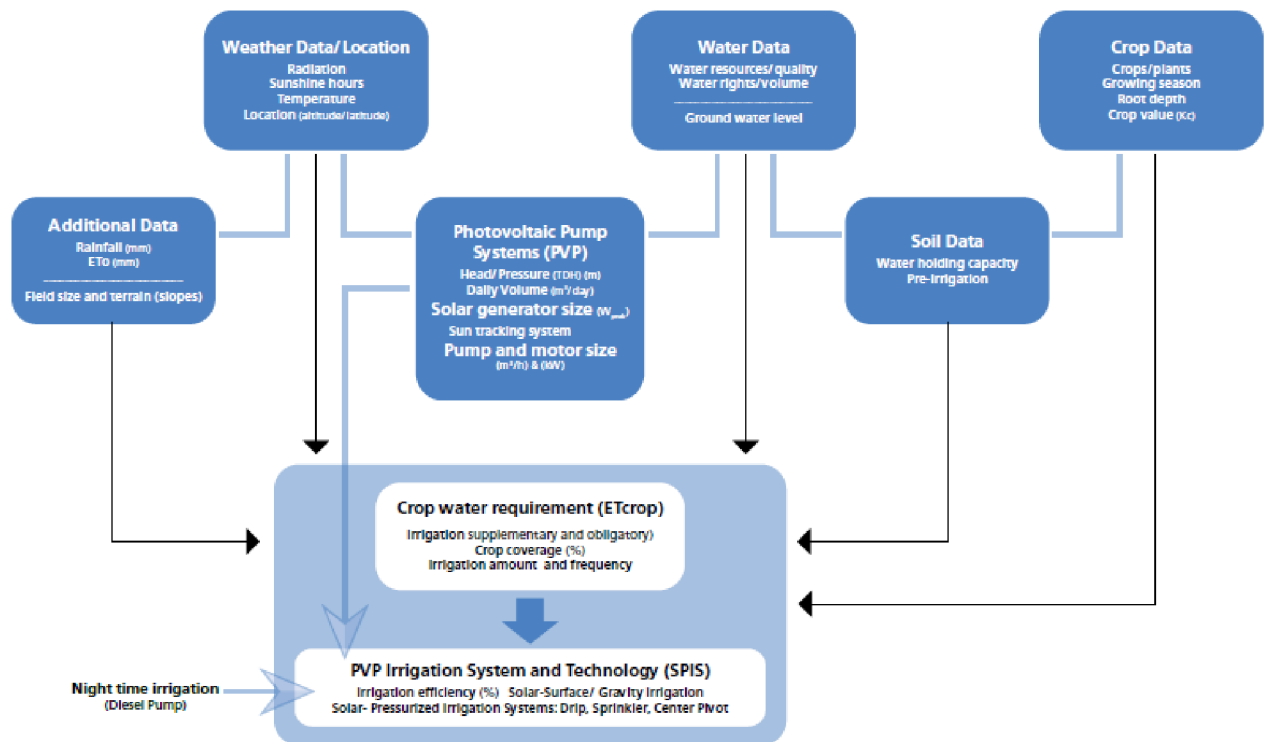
Weather Data/ Location
Radiation
Sunshine hours
Temperature
Location (altitude/ latitude)

Water Data
Water resources/ quality
Water rights/volume
Ground water level

Crop Data
Crops/plants
Growing season
Root depth
Crop value (Kc)

Additional Data
Rainfall (mm)
ETo (mm)
Field size and terrain (slopes)

Photovoltaic Pump Systems (PVP)
Head/ Pressure (TDH) (m)
Daily Volume ($m^3$/ day)
Solar generator size ($W_{peak}$)
Sun tracking system
Pump and motor size
($m^3$/h) & (kW)

Soil Data
Water holding capacity
Pre-irrigation

Crop water requirement (ETcrop)
Irrigation supplementary and obligatory)
Crop coverage (%)
Irrigation amount and frequency

Night time irrigation
(Diesel Pump)

PVP Irrigation System and Technology (SPIS)
Irrigation efficiency (%) Solar-Surface/ Gravity Irrigation
Solar- Pressurized Irrigation Systems: Drip, Sprinkler, Center Pivot